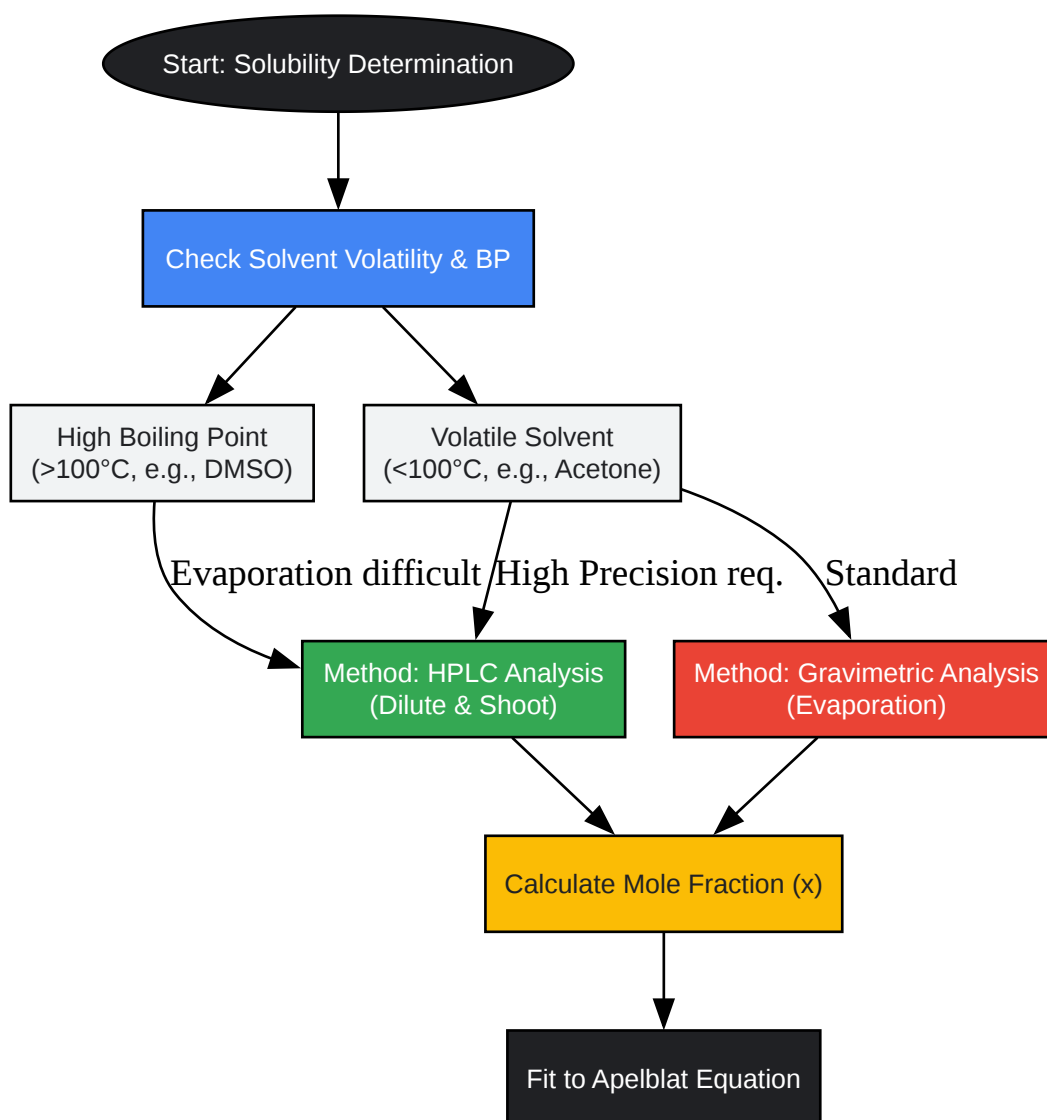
Start: Solubility Determination

Check Solvent Volatility & BP

High Boiling Point
(>100°C, e.g., DMSO)

Volatile Solvent
(<100°C, e.g., Acetone)

Evaporation difficult

High Precision req.

Standard

Method: HPLC Analysis
(Dilute & Shoot)

Method: Gravimetric Analysis
(Evaporation)

Calculate Mole Fraction (x)

Fit to Apelblat Equation